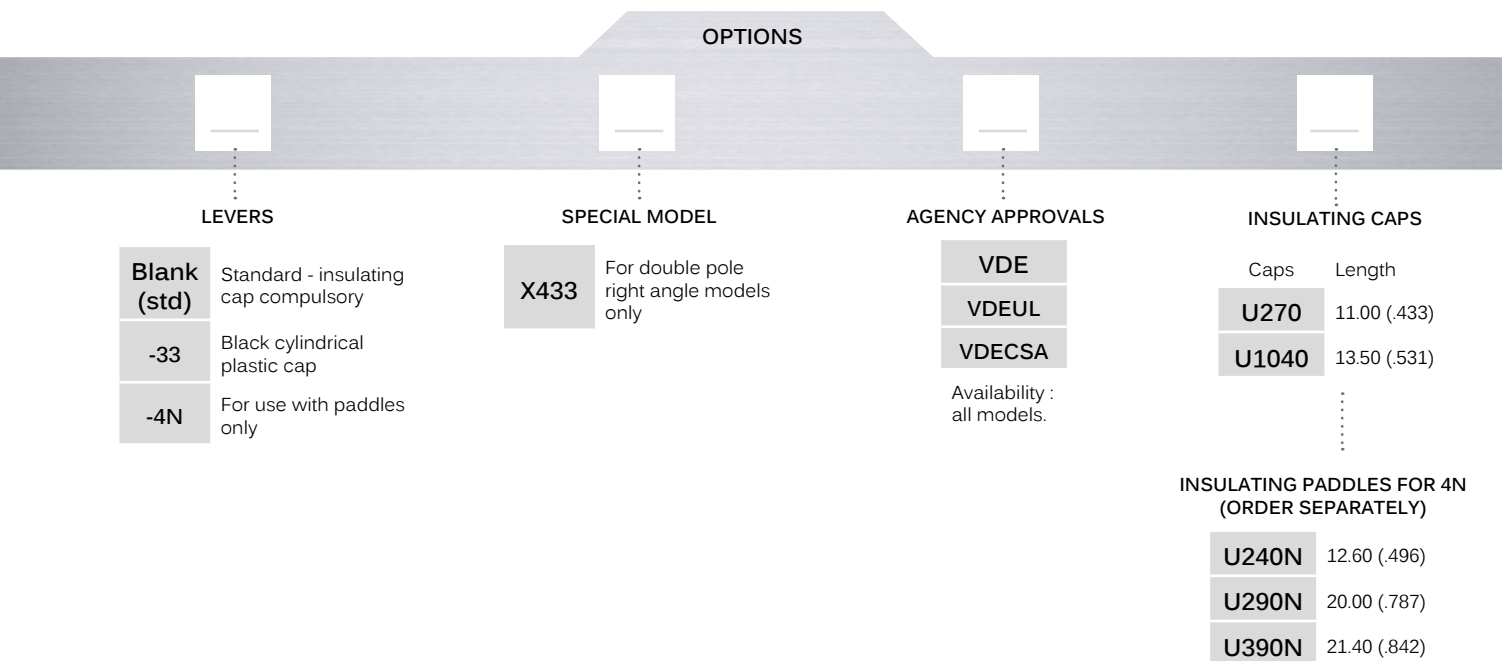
OPTIONS

LEVERS

| | |
|---|---|
| Blank (std) | Standard - insulating cap compulsory |
| -33 | Black cylindrical plastic cap |
| -4N | For use with paddles only |

SPECIAL MODEL

| | |
|---|---|
| X433 | For double pole right angle models only |

AGENCY APPROVALS

VDE
VDEUL
VDECSA

Availability : all models.

INSULATING CAPS

| Caps | Length |
|---|---|
| U270 | 11.00 (.433) |
| U1040 | 13.50 (.531) |

INSULATING PADDLES FOR 4N (ORDER SEPARATELY)

| | |
|---|---|
| U240N | 12.60 (.496) |
| U290N | 20.00 (.787) |
| U390N | 21.40 (.842) |